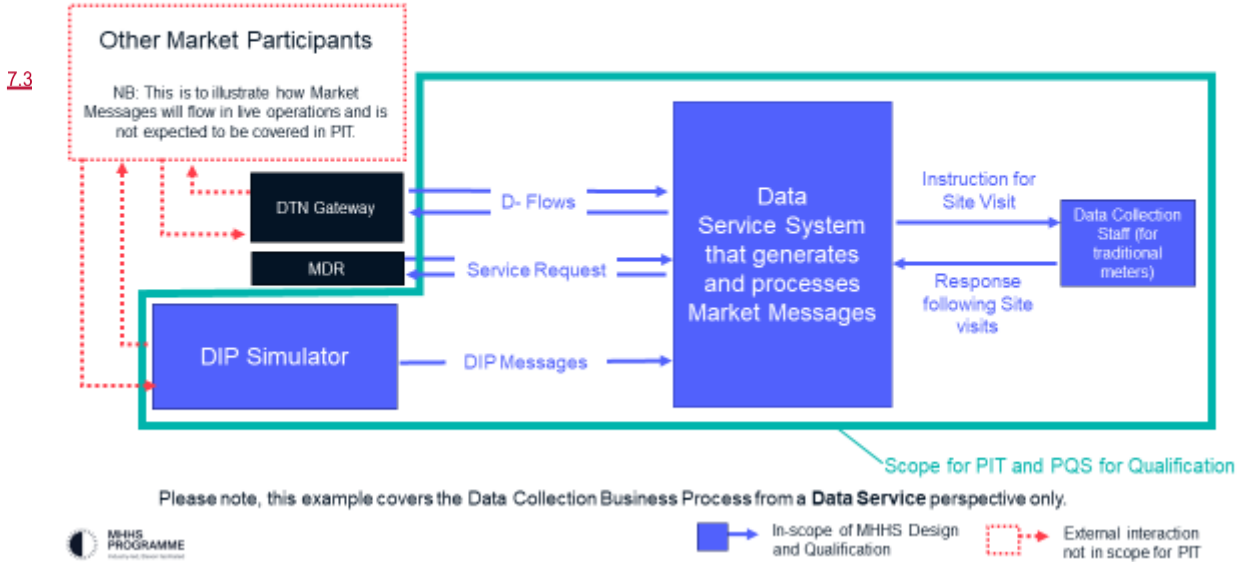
7.3

Other Market Participants

NB: This is to illustrate how Market Messages will flow in live operations and is not expected to be covered in PIT.

DTN Gateway

MDR

D- Flows

Service Request

Data Service System that generates and processes Market Messages

Instruction for Site Visit

Response following Site visits

Data Collection Staff (for traditional meters)

DIP Simulator

DIP Messages

Scope for PIT and PQS for Qualification

Please note, this example covers the Data Collection Business Process from a **Data Service** perspective only.

MHHS PROGRAMME

Industry-led, Elexon-facilitated

In-scope of MHHS Design and Qualification

External interaction not in scope for PIT